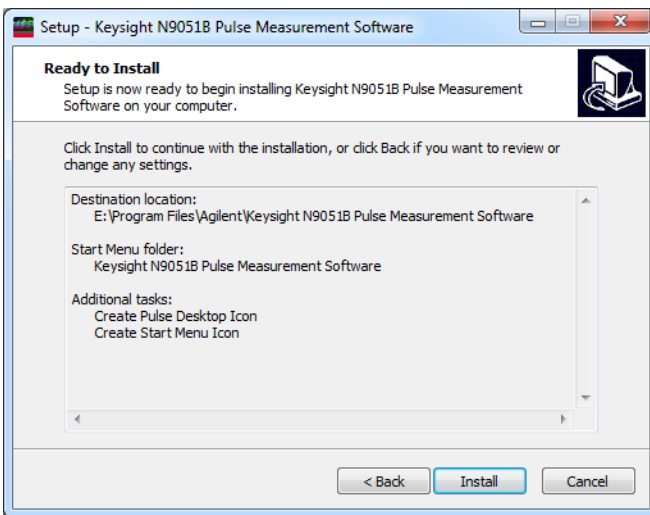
Setup - Keysight N9051B Pulse Measurement Software

Ready to Install
Setup is now ready to begin installing Keysight N9051B Pulse Measurement Software on your computer.

Click Install to continue with the installation, or click Back if you want to review or change any settings.

Destination location:
E:\Program Files\Agilent\Keysight N9051B Pulse Measurement Software

Start Menu folder:
Keysight N9051B Pulse Measurement Software

Additional tasks:
Create Pulse Desktop Icon
Create Start Menu Icon

< Back
Install
Cancel